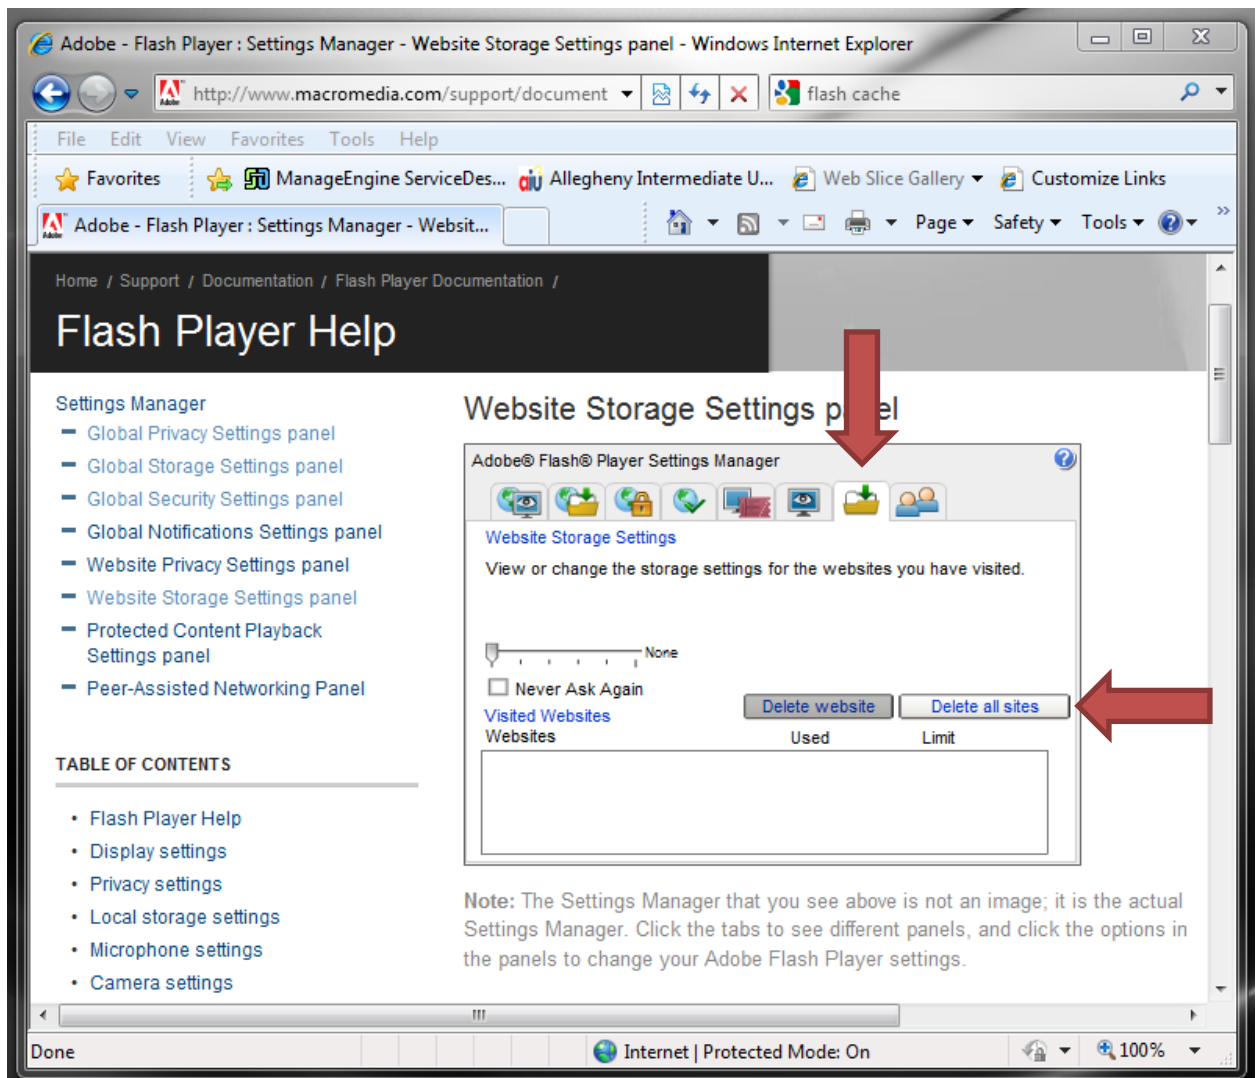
Adobe - Flash Player : Settings Manager - Website Storage Settings panel - Windows Internet Explorer

http://www.macromedia.com/support/document

flash cache

File Edit View Favorites Tools Help

Favorites ManageEngine ServiceDes... Allegheny Intermediate U... Web Slice Gallery Customize Links

Adobe - Flash Player : Settings Manager - Websit...

Page Safety Tools

Home / Support / Documentation / Flash Player Documentation /

Flash Player Help

Settings Manager
Global Privacy Settings panel
Global Storage Settings panel
Global Security Settings panel
Global Notifications Settings panel
Website Privacy Settings panel
Website Storage Settings panel
Protected Content Playback Settings panel
Peer-Assisted Networking Panel

TABLE OF CONTENTS

• Flash Player Help
• Display settings
• Privacy settings
• Local storage settings
• Microphone settings
• Camera settings

Website Storage Settings p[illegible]el

Adobe® Flash® Player Settings Manager

Website Storage Settings

View or change the storage settings for the websites you have visited.

None

Never Ask Again

Visited Websites

Delete website Delete all sites

Websites Used Limit

Note: The Settings Manager that you see above is not an image; it is the actual Settings Manager. Click the tabs to see different panels, and click the options in the panels to change your Adobe Flash Player settings.

Done Internet | Protected Mode: On 100%